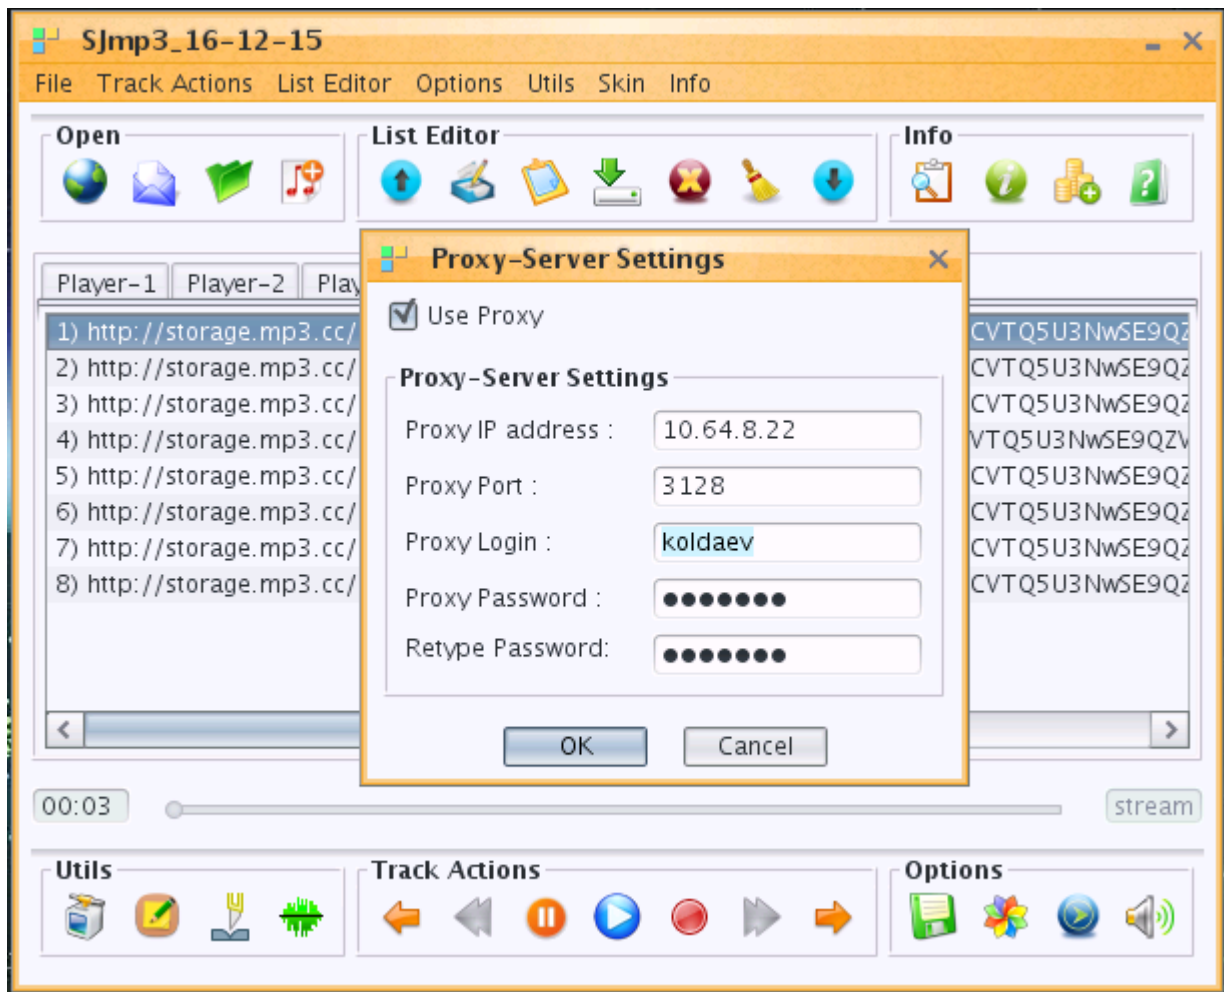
SJmp3_16-12-15

File Track Actions List Editor Options Utils Skin Info

Open

List Editor

Info

Player-1 Player-2 Play

1) http://storage.mp3.cc/ CVTQ5U3NwSE9QZ
2) http://storage.mp3.cc/ CVTQ5U3NwSE9QZ
3) http://storage.mp3.cc/ CVTQ5U3NwSE9QZ
4) http://storage.mp3.cc/ VTQ5U3NwSE9QZV
5) http://storage.mp3.cc/ CVTQ5U3NwSE9QZ
6) http://storage.mp3.cc/ CVTQ5U3NwSE9QZ
7) http://storage.mp3.cc/ CVTQ5U3NwSE9QZ
8) http://storage.mp3.cc/ CVTQ5U3NwSE9QZ

Proxy-Server Settings

Use Proxy

Proxy-Server Settings

Proxy IP address : 10.64.8.22

Proxy Port : 3128

Proxy Login : koldaev

Proxy Password : ●●●●●●●

Retype Password: ●●●●●●●

OK Cancel

00:03

stream

Utils

Track Actions

Options